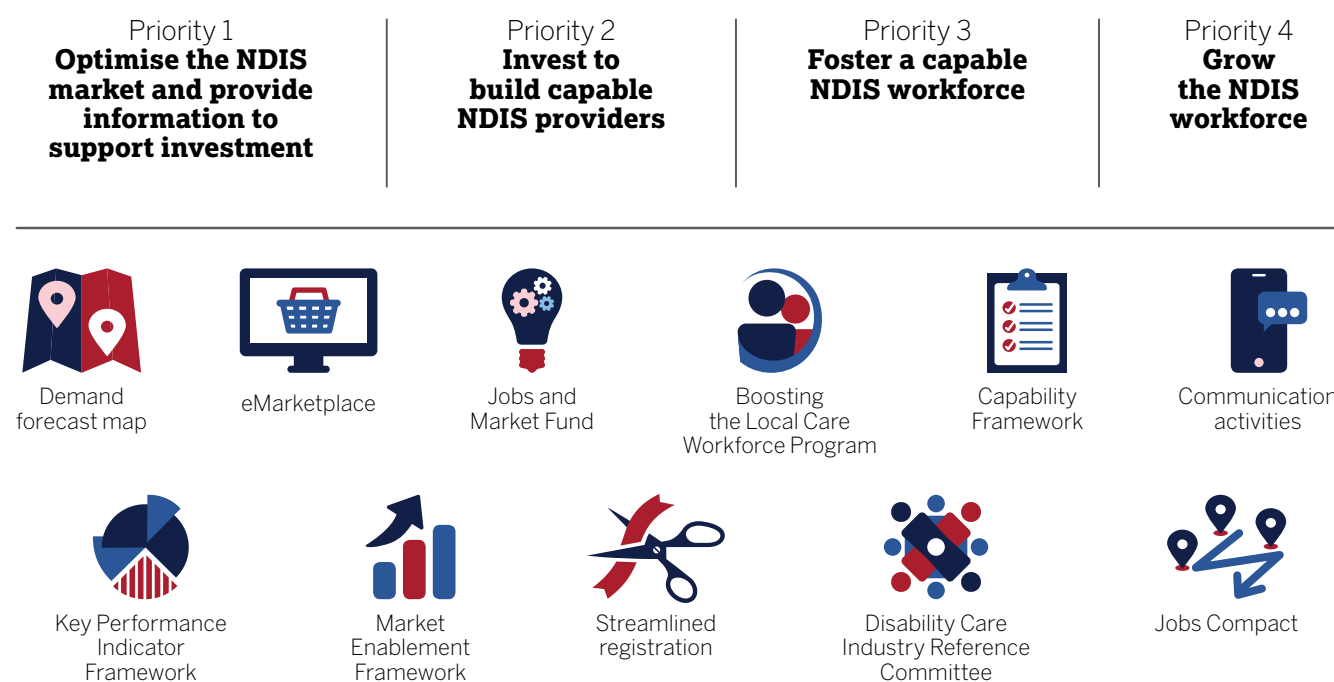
Priority 1
**Optimise the NDIS market and provide information to support investment**

Priority 2
**Invest to build capable NDIS providers**

Priority 3
**Foster a capable NDIS workforce**

Priority 4
**Grow the NDIS workforce**

Demand forecast map

eMarketplace

Jobs and Market Fund

Boosting the Local Care Workforce Program

Capability Framework

Communicatior activities

Key Performance Indicator Framework

Market Enablement Framework

Streamlined registration

Disability Care Industry Reference Committee

Jobs Compact